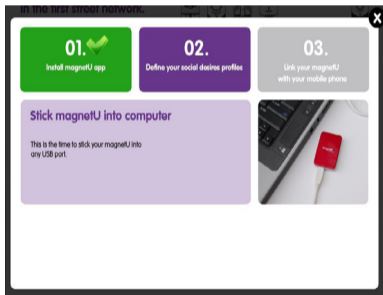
in the first street network.

01.
Install magnetU app

02.
Define your social desires profiles

03.
Link your magnetU with your mobile phone

Stick magnetU into computer

This is the time to stick your magnetU into any USB port.